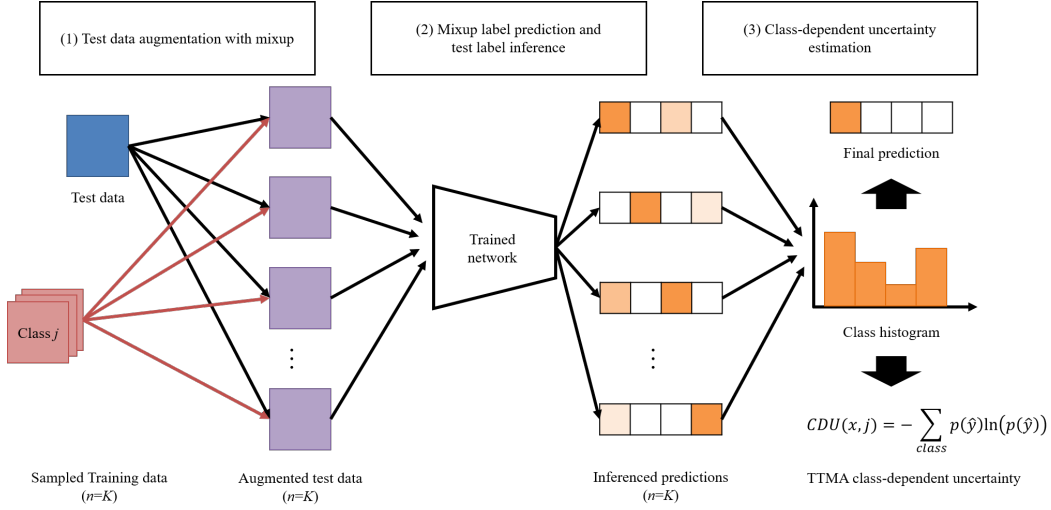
(1) Test data augmentation with mixup

(2) Mixup label prediction and test label inference

(3) Class-dependent uncertainty estimation

Test data

Class $j$

Trained network

Final prediction

Class histogram

⋮

⋮

$CDU(x,j) = -\sum_{class} p(\hat{y})\ln(p(\hat{y}))$

Sampled Training data ($n$=$K$)

Augmented test data ($n$=$K$)

Inferenced predictions ($n$=$K$)

TTMA class-dependent uncertainty